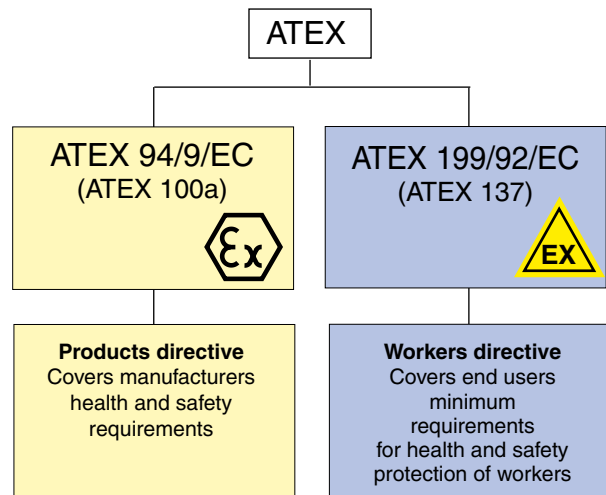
ATEX

ATEX 94/9/EC
(ATEX 100a)

Ex

ATEX 199/92/EC
(ATEX 137)

EX

**Products directive**
Covers manufacturers health and safety requirements

**Workers directive**
Covers end users minimum requirements for health and safety protection of workers